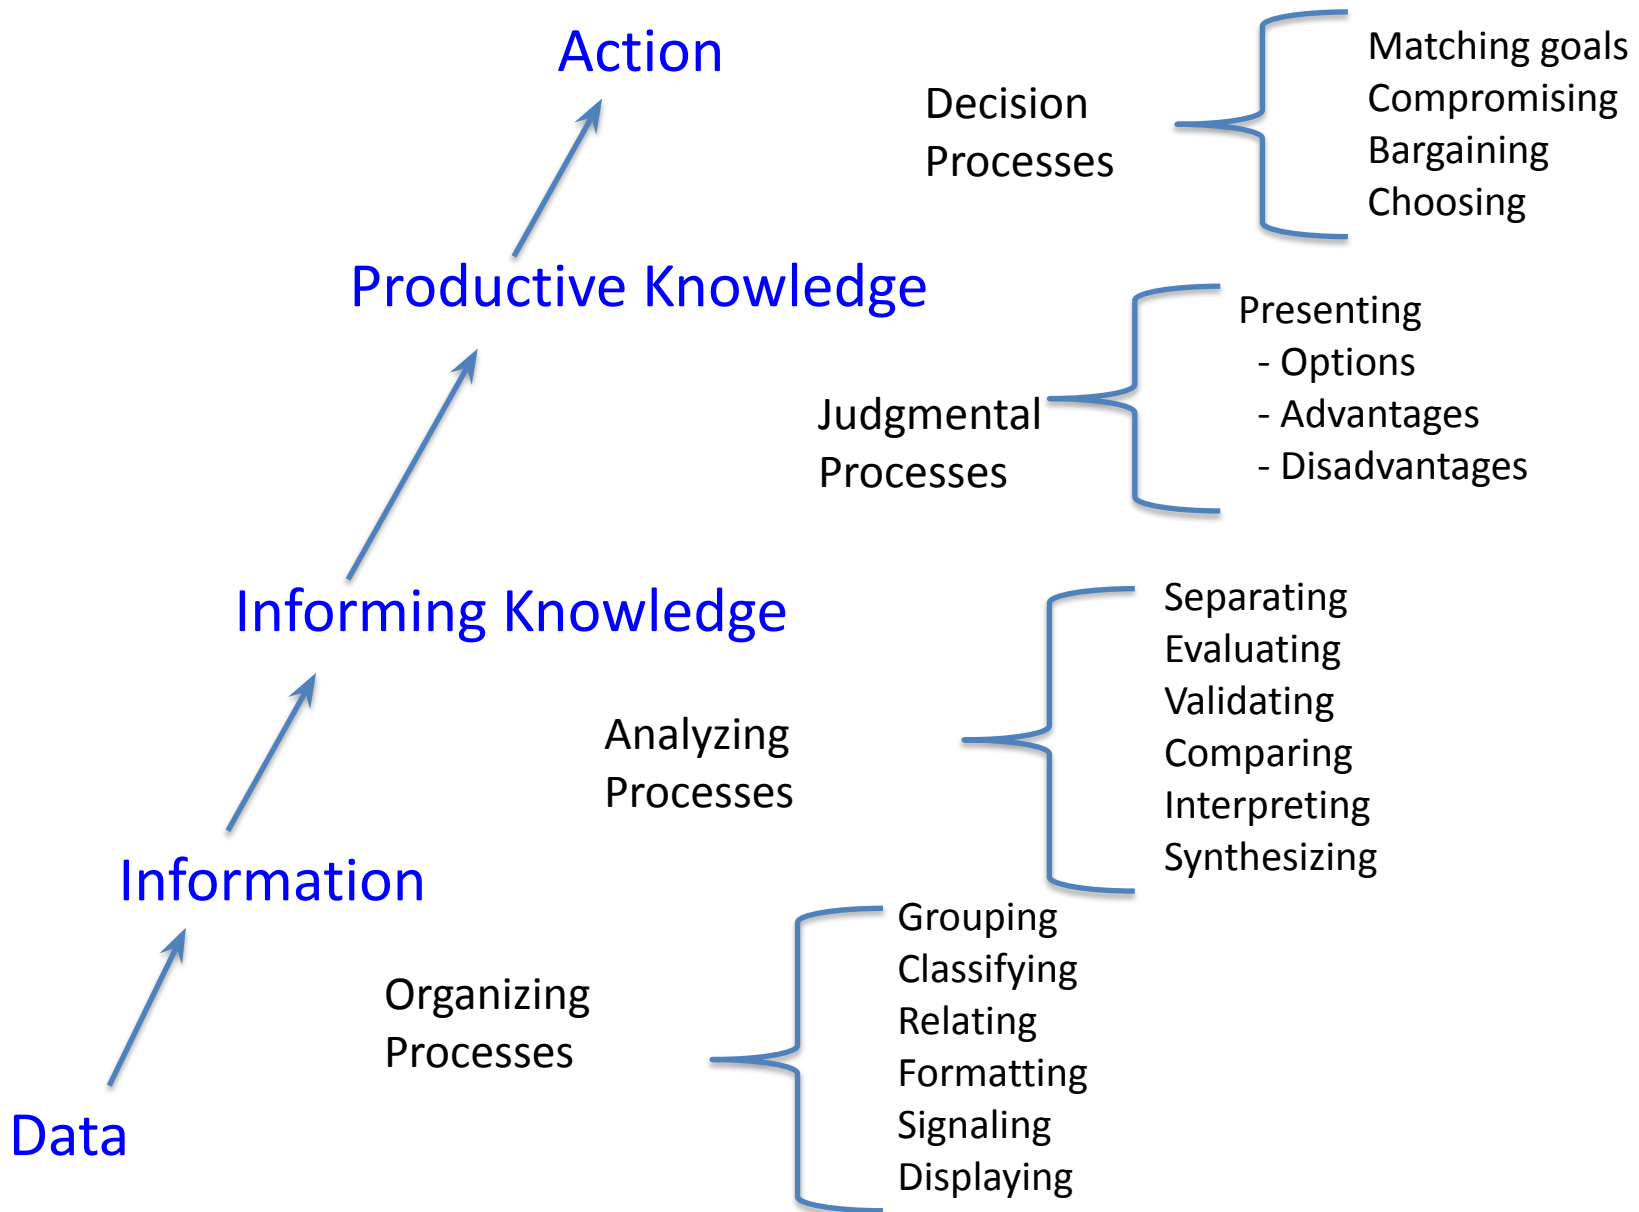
Action

Decision Processes

Matching goals
Compromising
Bargaining
Choosing

Productive Knowledge

Judgmental Processes

Presenting
- Options
- Advantages
- Disadvantages

Informing Knowledge

Analyzing Processes

Separating
Evaluating
Validating
Comparing
Interpreting
Synthesizing

Information

Organizing Processes

Grouping
Classifying
Relating
Formatting
Signaling
Displaying

Data